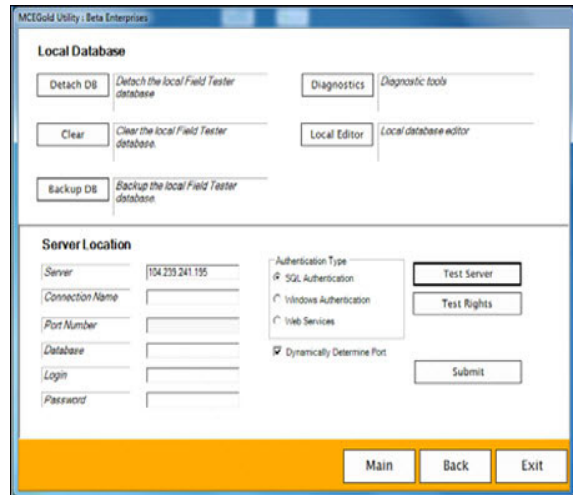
MCEGold Utility : Beta Enterprises

Local Database

Detach DB
Detach the local Field Tester database

Diagnostics
Diagnostic tools

Clear
Clear the local Field Tester database.

Local Editor
Local database editor

Backup DB
Backup the local Field Tester database.

Server Location

Server
104.239.241.195

Connection Name

Port Number

Database

Login

Password

Authentication Type
SQL Authentication
Windows Authentication
Web Services

Dynamically Determine Port

Test Server

Test Rights

Submit

Main

Back

Exit